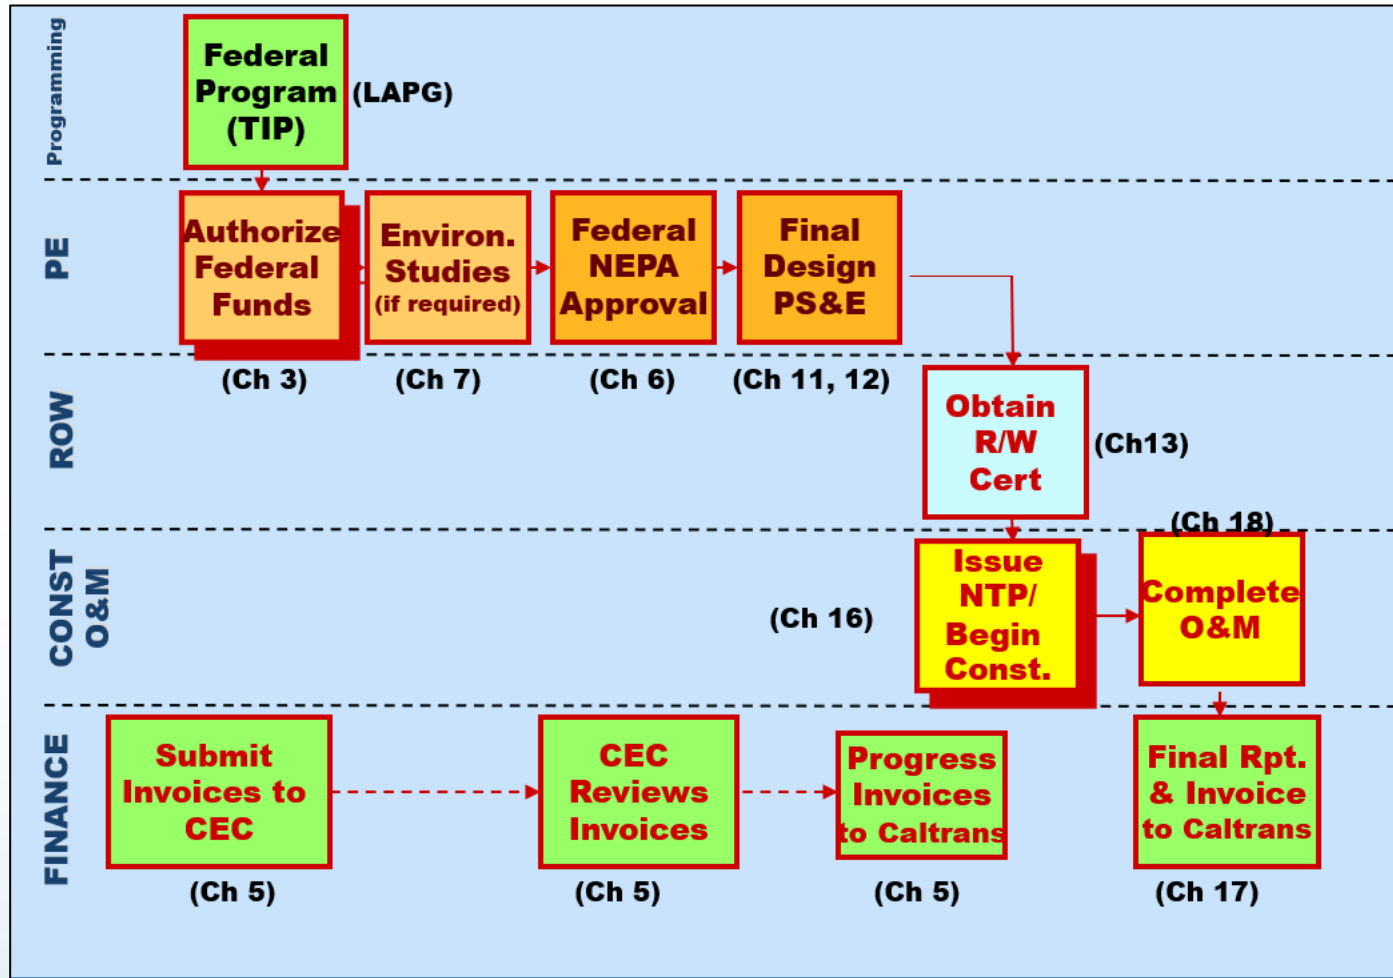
Programming

Federal Program (TIP)

(LAPG)

PE

Authorize Federal Funds

(Ch 3)

Environ. Studies (if required)

(Ch 7)

Federal NEPA Approval

(Ch 6)

Final Design PS&E

(Ch 11, 12)

ROW

Obtain R/W Cert

(Ch13)

CONST O&M

(Ch 16)

Issue NTP/ Begin Const.

(Ch 18)

Complete O&M

FINANCE

Submit Invoices to CEC

(Ch 5)

CEC Reviews Invoices

(Ch 5)

Progress Invoices to Caltrans

(Ch 5)

Final Rpt. & Invoice to Caltrans

(Ch 17)